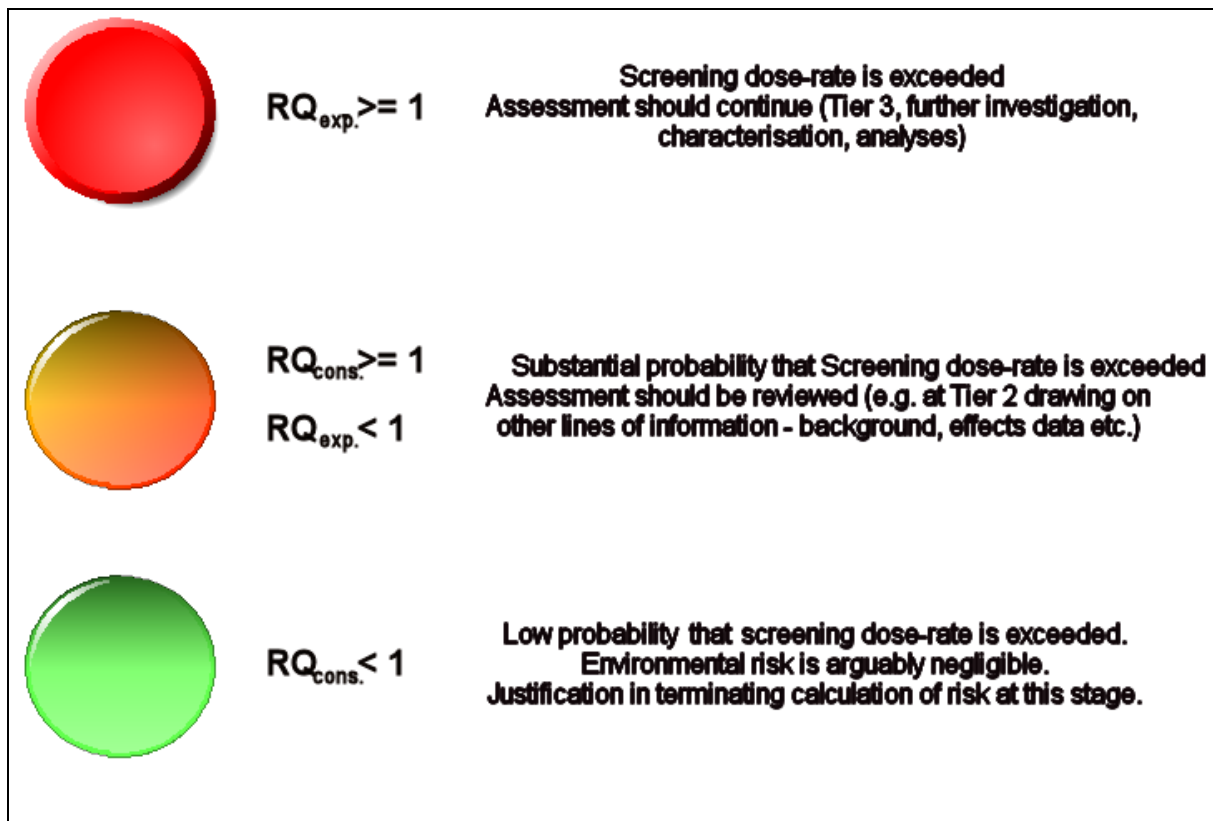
$RQ_{exp.} >= 1$

Screening dose-rate is exceeded
Assessment should continue (Tier 3, further investigation, characterisation, analyses)

$RQ_{cons.} >= 1$

$RQ_{exp.} < 1$

Substantial probability that Screening dose-rate is exceeded
Assessment should be reviewed (e.g. at Tier 2 drawing on other lines of information - background, effects data etc.)

$RQ_{cons.} < 1$

Low probability that screening dose-rate is exceeded.
Environmental risk is arguably negligible.
Justification in terminating calculation of risk at this stage.